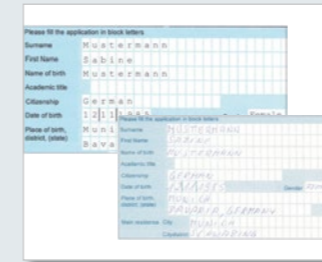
Please fill the application in block letters.

| | |
|---|---|
| Surname | Mustermann |
| First Name | Sabine |
| Name of birth | Mustermann |
| Academic title | |
| Citizenship | German |
| Date of birth | 1 2 1 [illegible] Female |
| Place of birth, district, (state) | Muni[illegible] Bava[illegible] |

Please fill the application in block letters.

| | |
|---|---|
| Surname | MUSTERMANN |
| First Name | SABINE |
| Name of birth | MUSTERMANN |
| Academic title | |
| Citizenship | GERMAN |
| Date of birth | 12/11/1965 Gender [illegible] |
| Place of birth, district, (state) | MUNICH BAVARIA, GERMANY |
| Main residence City | MUNICH |
| Citystreet | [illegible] |